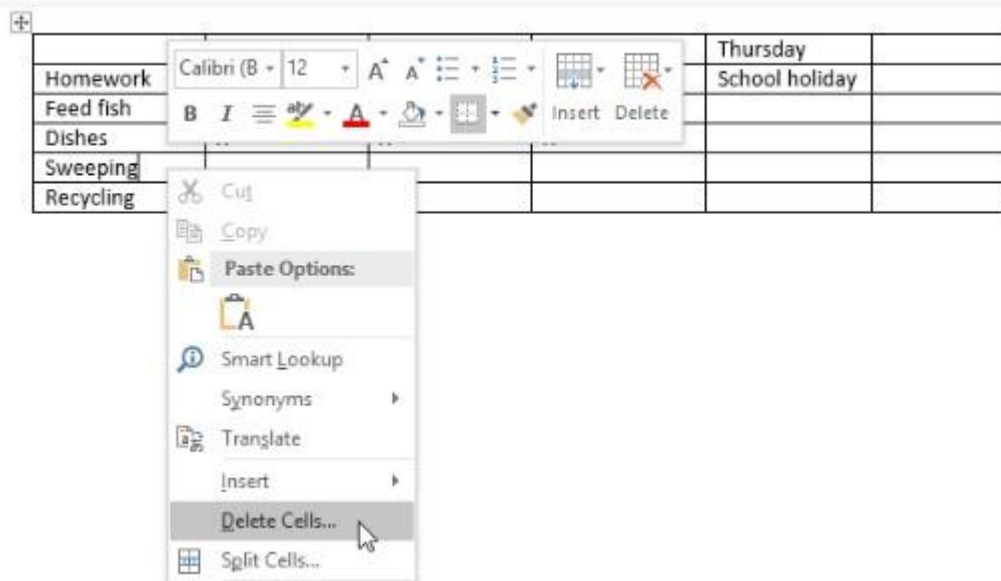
Calibri (B 12 A A
B I
Insert Delete

| | | | | Thursday | |
|---|---|---|---|---|---|
| Homework | | | | School holiday | |
| Feed fish | | | | | |
| Dishes | | | | | |
| Sweeping | | | | | |
| Recycling | | | | | |

Cut
Copy
Paste Options:
Smart Lookup
Synonyms
Translate
Insert
Delete Cells...
Split Cells...